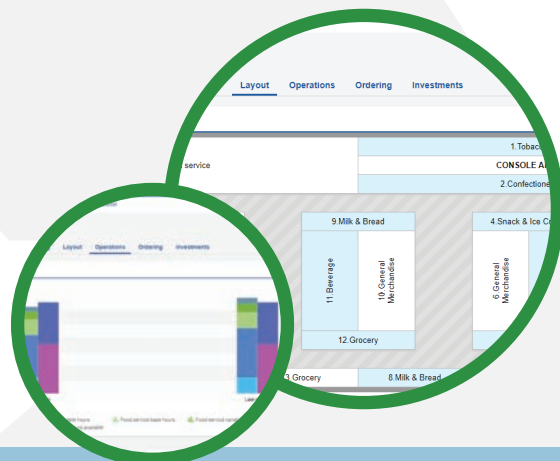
Layout Operations Ordering Investments

service

1.Tobac

CONSOLE A

2.Confection

9.Milk & Bread

11.Beverage

10.General Merchandise

12.Grocery

4.Snack & Ice C

6.General Merchandise

3.Grocery

8.Milk & Bread

Layout Operations Ordering Investments